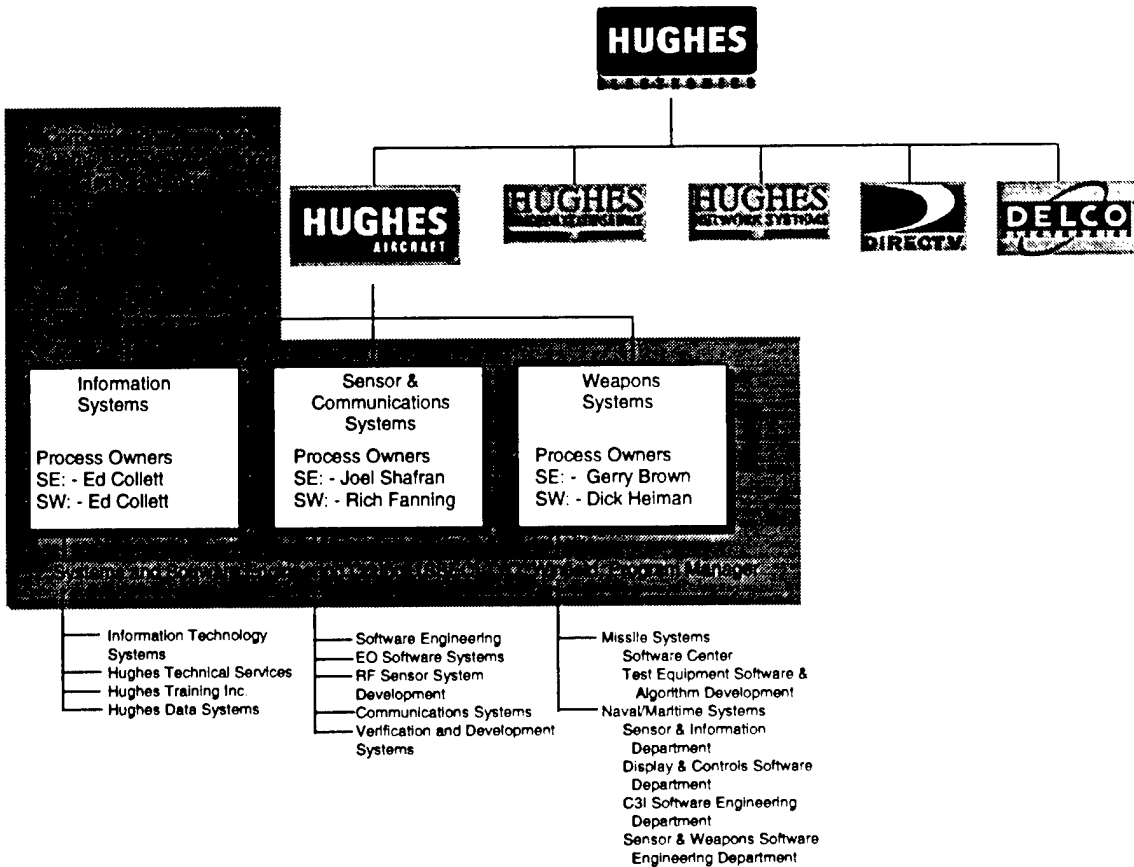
HUGHES
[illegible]

HUGHES
AIRCRAFT

HUGHES
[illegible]

HUGHES
NETWORK SYSTEMS

DIRECTV

DELCO

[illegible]

Information Systems

Process Owners
SE: - Ed Collett
SW: - Ed Collett

Sensor & Communications Systems

Process Owners
SE: - Joel Shafran
SW: - Rich Fanning

Weapons Systems

Process Owners
SE: - Gerry Brown
SW: - Dick Heiman

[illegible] Manager

Information Technology Systems
Hughes Technical Services
Hughes Training Inc.
Hughes Data Systems

Software Engineering
EO Software Systems
RF Sensor System Development
Communications Systems
Verification and Development Systems

Missile Systems
Software Center
Test Equipment Software & Algorithm Development
Naval/Maritime Systems
Sensor & Information Department
Display & Controls Software Department
C3I Software Engineering Department
Sensor & Weapons Software Engineering Department